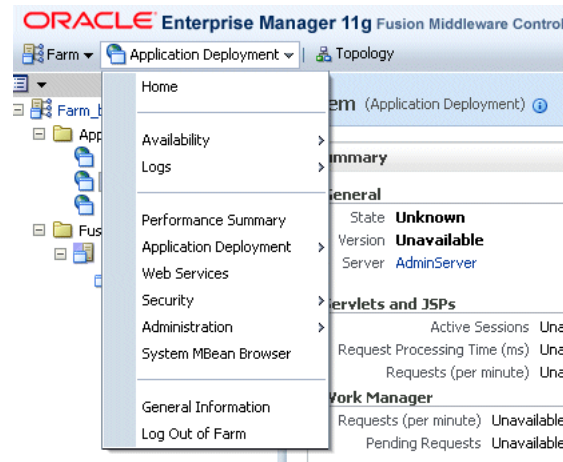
ORACLE Enterprise Manager 11g Fusion Middleware Control

Farm ▾ Application Deployment ▾ | Topology

Farm_b
App
Fus

Home

Availability
Logs

Performance Summary
Application Deployment
Web Services
Security
Administration
System MBean Browser

General Information
Log Out of Farm

em (Application Deployment)

mmary

General
State Unknown
Version Unavailable
Server AdminServer

Servlets and JSPs
Active Sessions Una
Request Processing Time (ms) Una
Requests (per minute) Una

Work Manager
Requests (per minute) Unavailable
Pending Requests Unavailable